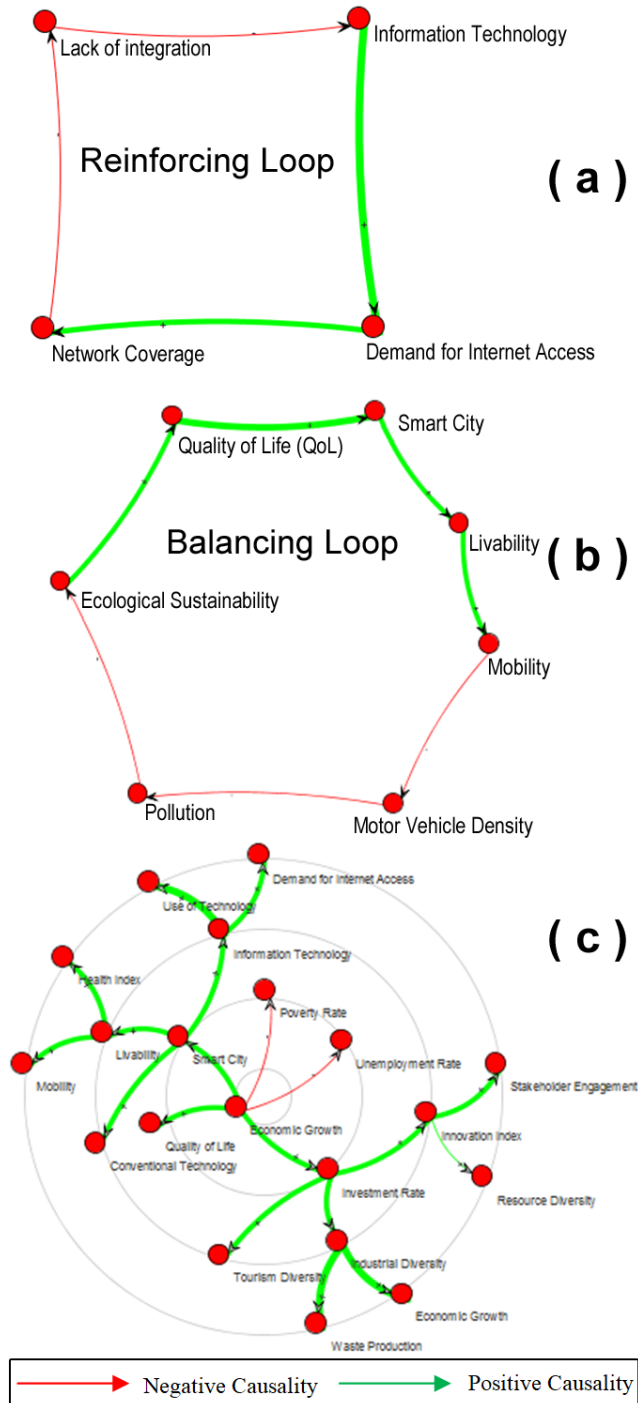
Lack of integration
Information Technology
Reinforcing Loop
( a )
Network Coverage
Demand for Internet Access

Quality of Life (QoL)
Smart City
Balancing Loop
Livability
( b )
Ecological Sustainability
Mobility
Pollution
Motor Vehicle Density

Demand for Internet Access
Use of Technology
( c )
Information Technology
Health Index
Poverty Rate
Unemployment Rate
Livability
Smart City
Mobility
Stakeholder Engagement
Quality of Life
Economic Growth
Innovation Index
Conventional Technology
Investment Rate
Resource Diversity
Industrial Diversity
Tourism Diversity
Economic Growth
Waste Production

Negative Causality
Positive Causality